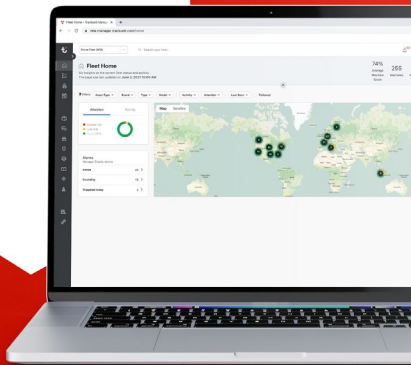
Fleet Home • Standard Manu

new.manager.machi.aeti.com/home

Search your fleet...

Fleet Home

Get insights on the current fleet status and actions.

This page was last updated on June 2, 2023 10:09 AM

74%

Average Machine Score

260

Filters

Asset Type

Brand

Type

Model

Activity

Attention

Last Seen

Filtered

Attention

Activity

Map

Satellite

Alarms

Manage Plugin alarms

Active

Excluding

Triggered today